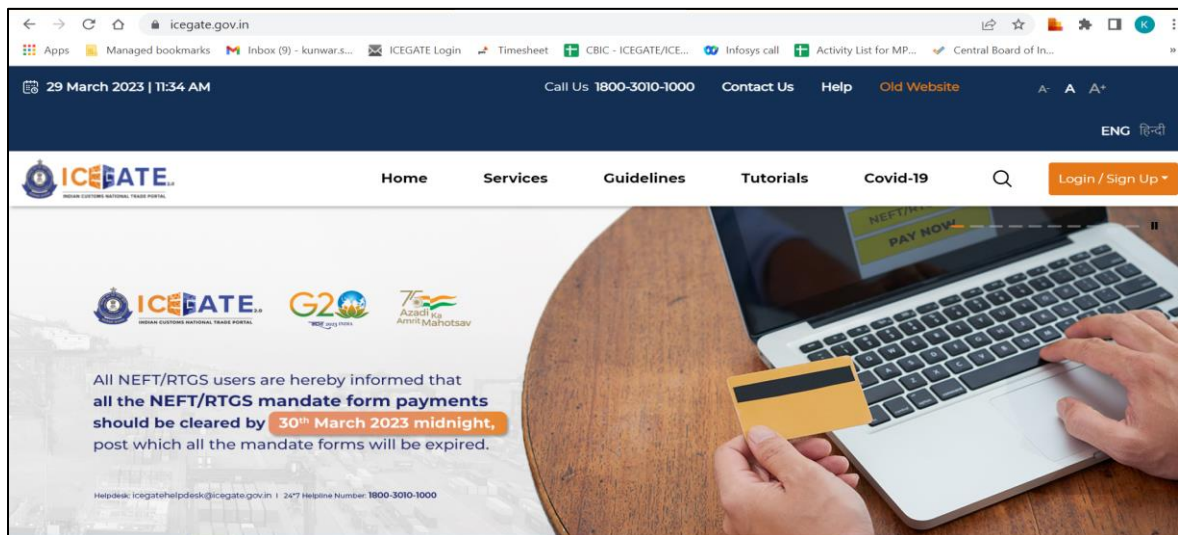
icegate.gov.in

Apps Managed bookmarks Inbox (9) - kunwar.s... ICEGATE Login Timesheet CBIC - ICEGATE/ICE... Infosys call Activity List for MP... Central Board of In...

29 March 2023 | 11:34 AM Call Us 1800-3010-1000 Contact Us Help Old Website A- A A+

ENG हिन्दी

ICEGATE 2.0 INDIAN CUSTOMS NATIONAL TRADE PORTAL

Home Services Guidelines Tutorials Covid-19 Login / Sign Up

NEFT/RTGS PAY NOW

ICEGATE 2.0 INDIAN CUSTOMS NATIONAL TRADE PORTAL G20 2023 INDIA 75 Azadi Ka Amrit Mahotsav

All NEFT/RTGS users are hereby informed that all the NEFT/RTGS mandate form payments should be cleared by 30th March 2023 midnight, post which all the mandate forms will be expired.

Helpdesk: icegatehelpdesk@icegate.gov.in | 24*7 Helpline Number: 1800-3010-1000